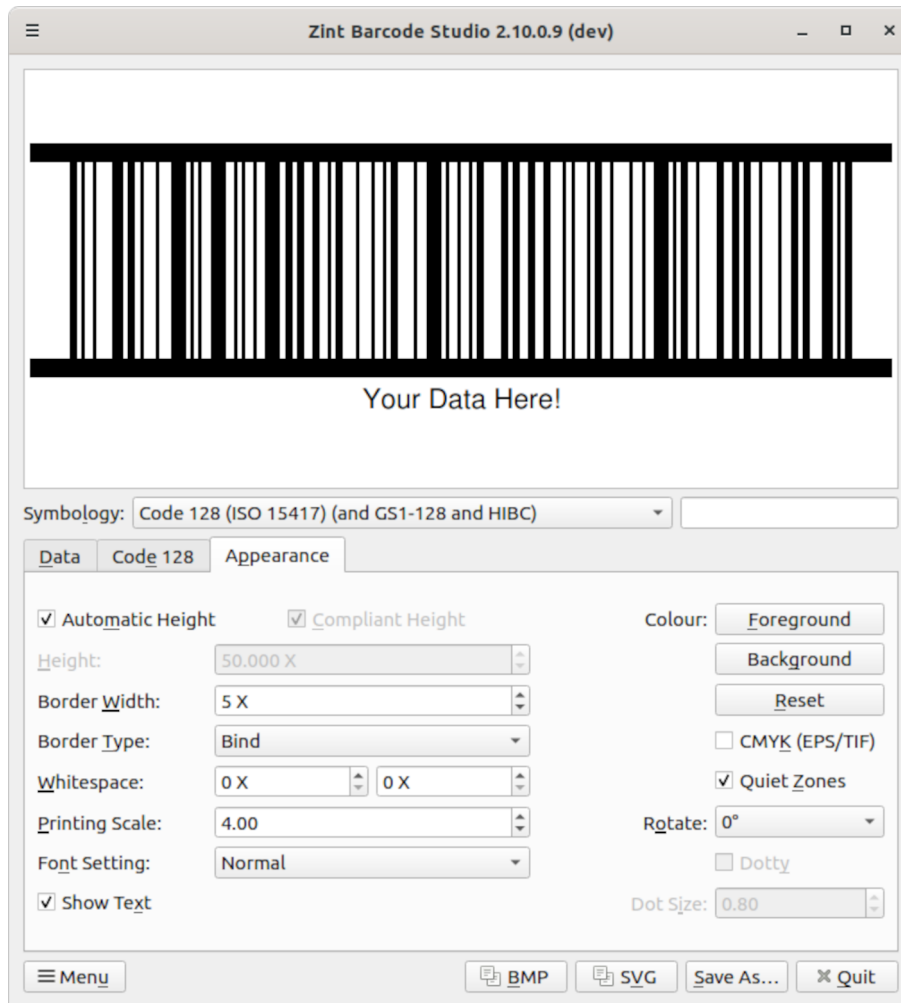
Zint Barcode Studio 2.10.0.9 (dev)

Your Data Here!

Symbology: Code 128 (ISO 15417) (and GS1-128 and HIBC)

Data | Code 128 | Appearance

✓ Automatic Height ✓ Compliant Height

Colour: Foreground

Height: 50.000 X

Background

Border Width: 5 X

Reset

Border Type: Bind

CMYK (EPS/TIF)

Whitespace: 0 X 0 X

✓ Quiet Zones

Printing Scale: 4.00

Rotate: 0°

Font Setting: Normal

Dotty

✓ Show Text

Dot Size: 0.80

Menu BMP SVG Save As... Quit